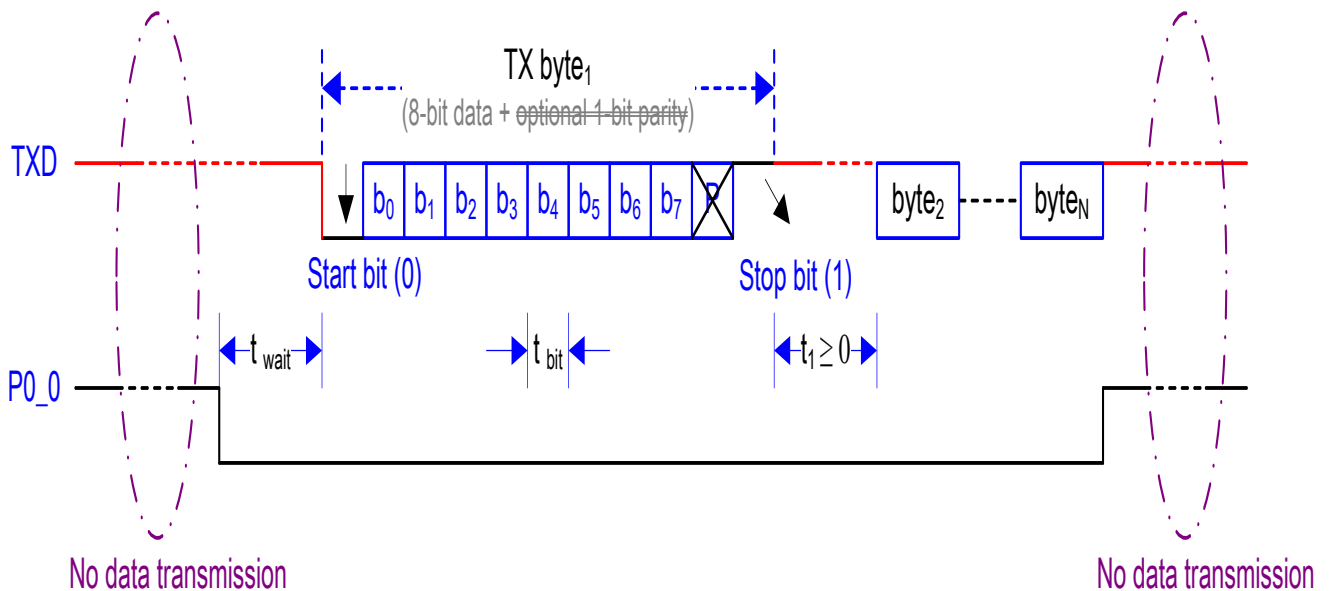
TX byte$_1$

(8-bit data + optional 1-bit parity)

TXD

$b_0$ $b_1$ $b_2$ $b_3$ $b_4$ $b_5$ $b_6$ $b_7$ P

byte$_2$

byte$_N$

Start bit (0)

Stop bit (1)

$t_{wait}$

$t_{bit}$

$t_1 \geq 0$

P0_0

No data transmission

No data transmission